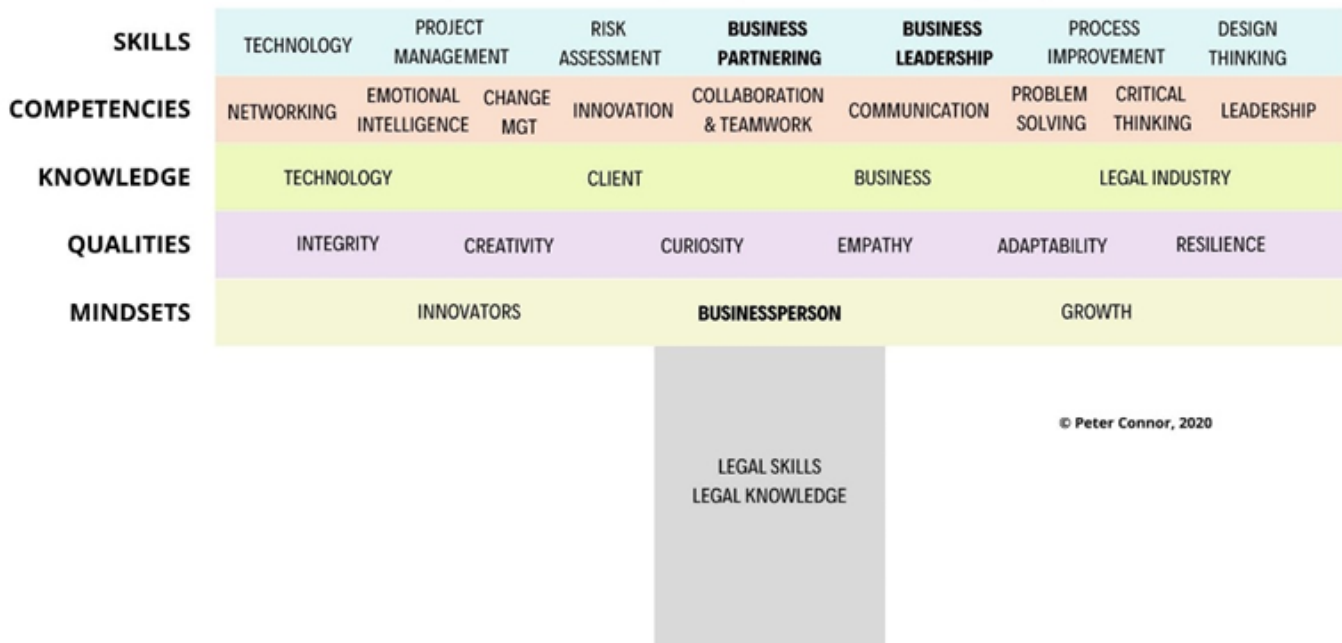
| | | | | | | | | |
|---|---|---|---|---|---|---|---|---|
| SKILLS | TECHNOLOGY | PROJECT MANAGEMENT | RISK ASSESSMENT | BUSINESS PARTNERING | BUSINESS LEADERSHIP | PROCESS IMPROVEMENT | DESIGN THINKING | |
| COMPETENCIES | NETWORKING | EMOTIONAL INTELLIGENCE | CHANGE MGT | INNOVATION | COLLABORATION & TEAMWORK | COMMUNICATION | PROBLEM SOLVING | CRITICAL THINKING | LEADERSHIP |
| KNOWLEDGE | TECHNOLOGY | CLIENT | BUSINESS | LEGAL INDUSTRY | | | | |
| QUALITIES | INTEGRITY | CREATIVITY | CURIOSITY | EMPATHY | ADAPTABILITY | RESILIENCE | | |
| MINDSETS | INNOVATORS | BUSINESSPERSON | GROWTH | | | | | |

LEGAL SKILLS
LEGAL KNOWLEDGE

© Peter Connor, 2020